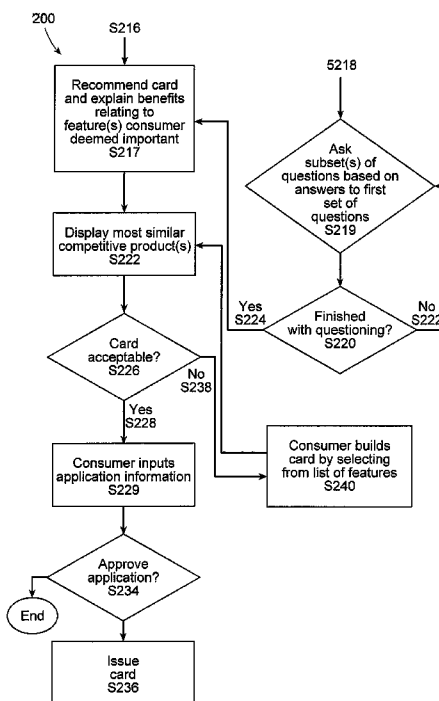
200

S216

Recommend card and explain benefits relating to feature(s) consumer deemed important S217

5218

Ask subset(s) of questions based on answers to first set of questions S219

Display most similar competitive product(s) S222

Yes S224

Finished with questioning? S220

No S222

Card acceptable? S226

No S238

Yes S228

Consumer builds card by selecting from list of features S240

Consumer inputs application information S229

Approve application? S234

End

Issue card S236